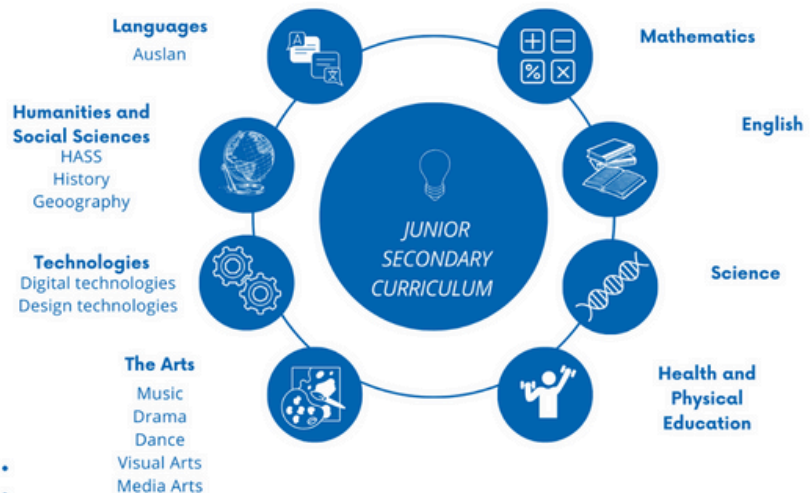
Languages
Auslan

Humanities and Social Sciences
HASS
History
Geoography

Technologies
Digital technologies
Design technologies

The Arts
Music
Drama
Dance
Visual Arts
Media Arts

JUNIOR SECONDARY CURRICULUM

Mathematics

English

Science

Health and Physical Education